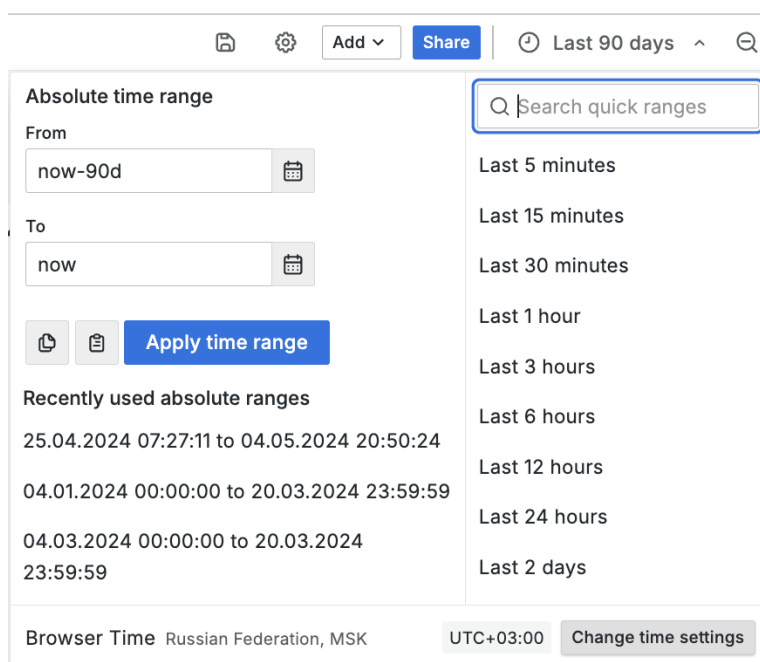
Add Share Last 90 days

Absolute time range

From

now-90d

To

now

Apply time range

Recently used absolute ranges

25.04.2024 07:27:11 to 04.05.2024 20:50:24

04.01.2024 00:00:00 to 20.03.2024 23:59:59

04.03.2024 00:00:00 to 20.03.2024 23:59:59

Search quick ranges

Last 5 minutes

Last 15 minutes

Last 30 minutes

Last 1 hour

Last 3 hours

Last 6 hours

Last 12 hours

Last 24 hours

Last 2 days

Browser Time Russian Federation, MSK UTC+03:00 Change time settings